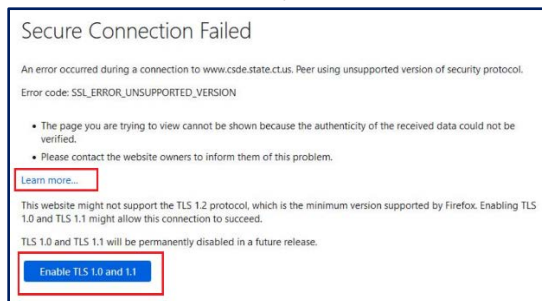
Secure Connection Failed

An error occurred during a connection to www.csde.state.ct.us. Peer using unsupported version of security protocol.

Error code: SSL_ERROR_UNSUPPORTED_VERSION

- The page you are trying to view cannot be shown because the authenticity of the received data could not be verified.
- Please contact the website owners to inform them of this problem.

Learn more...

This website might not support the TLS 1.2 protocol, which is the minimum version supported by Firefox. Enabling TLS 1.0 and TLS 1.1 might allow this connection to succeed.

TLS 1.0 and TLS 1.1 will be permanently disabled in a future release.

Enable TLS 1.0 and 1.1